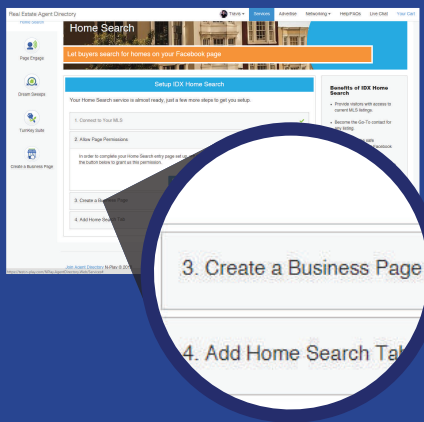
Real Estate Agent Directory
Home search
Tabrez
Services
Advertise
Networking
Help/FAQs
Live Chat
Your Cart

Page Engage
Dream Sweeps
Turnkey Suite
Create a Business Page

Home Search
Let buyers search for homes on your Facebook page

Setup IDX Home Search
Your Home Search service is almost ready, just a few more steps to get you setup:
1. Connect to Your MLS
2. Allow Page Permissions
In order to complete your Home Search entry page set up, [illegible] the button below to grant us this permission.
3. Create a Business Page
4. Add Home Search Tab

Benefits of IDX Home Search
Provide visitors with access to current MLS listings
Become the Go-To contact for any listing
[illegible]

Join Agent Directory
https://www.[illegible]

3. Create a Business Page
4. Add Home Search Tal